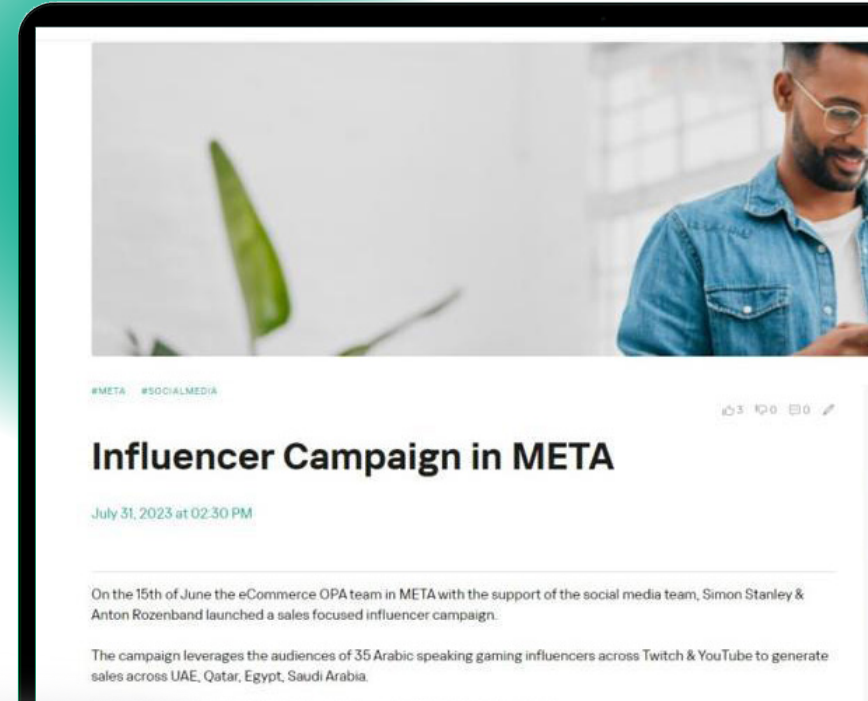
#META #SOCIALMEDIA

3 0 0

Influencer Campaign in META

July 31, 2023 at 02:30 PM

On the 15th of June the eCommerce OPA team in META with the support of the social media team, Simon Stanley & Anton Rozenband launched a sales focused influencer campaign.

The campaign leverages the audiences of 35 Arabic speaking gaming influencers across Twitch & YouTube to generate sales across UAE, Qatar, Egypt, Saudi Arabia.